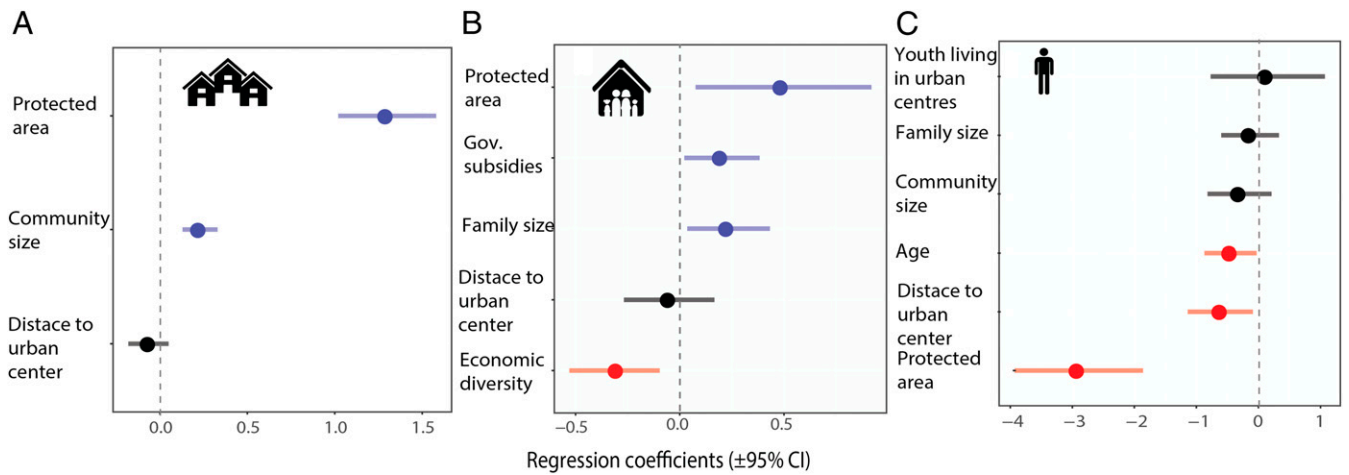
A

Protected area

Community size

Distace to urban center

0.0 0.5 1.0 1.5

B

Protected area

Gov. subsidies

Family size

Distace to urban center

Economic diversity

−0.5 0.0 0.5

C

Youth living in urban centres

Family size

Community size

Age

Distace to urban center

Protected area

−4 −3 −2 −1 0 1

Regression coefficients (±95% CI)